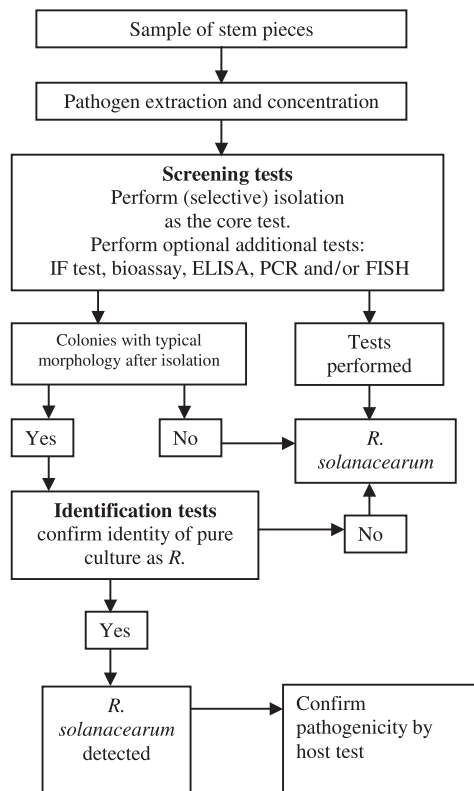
Sample of stem pieces

Pathogen extraction and concentration

**Screening tests**
Perform (selective) isolation as the core test.
Perform optional additional tests:
IF test, bioassay, ELISA, PCR and/or FISH

Colonies with typical morphology after isolation

Tests performed

Yes

No

*R. solanacearum*

**Identification tests**
confirm identity of pure culture as *R.*

No

Yes

*R. solanacearum* detected

Confirm pathogenicity by host test